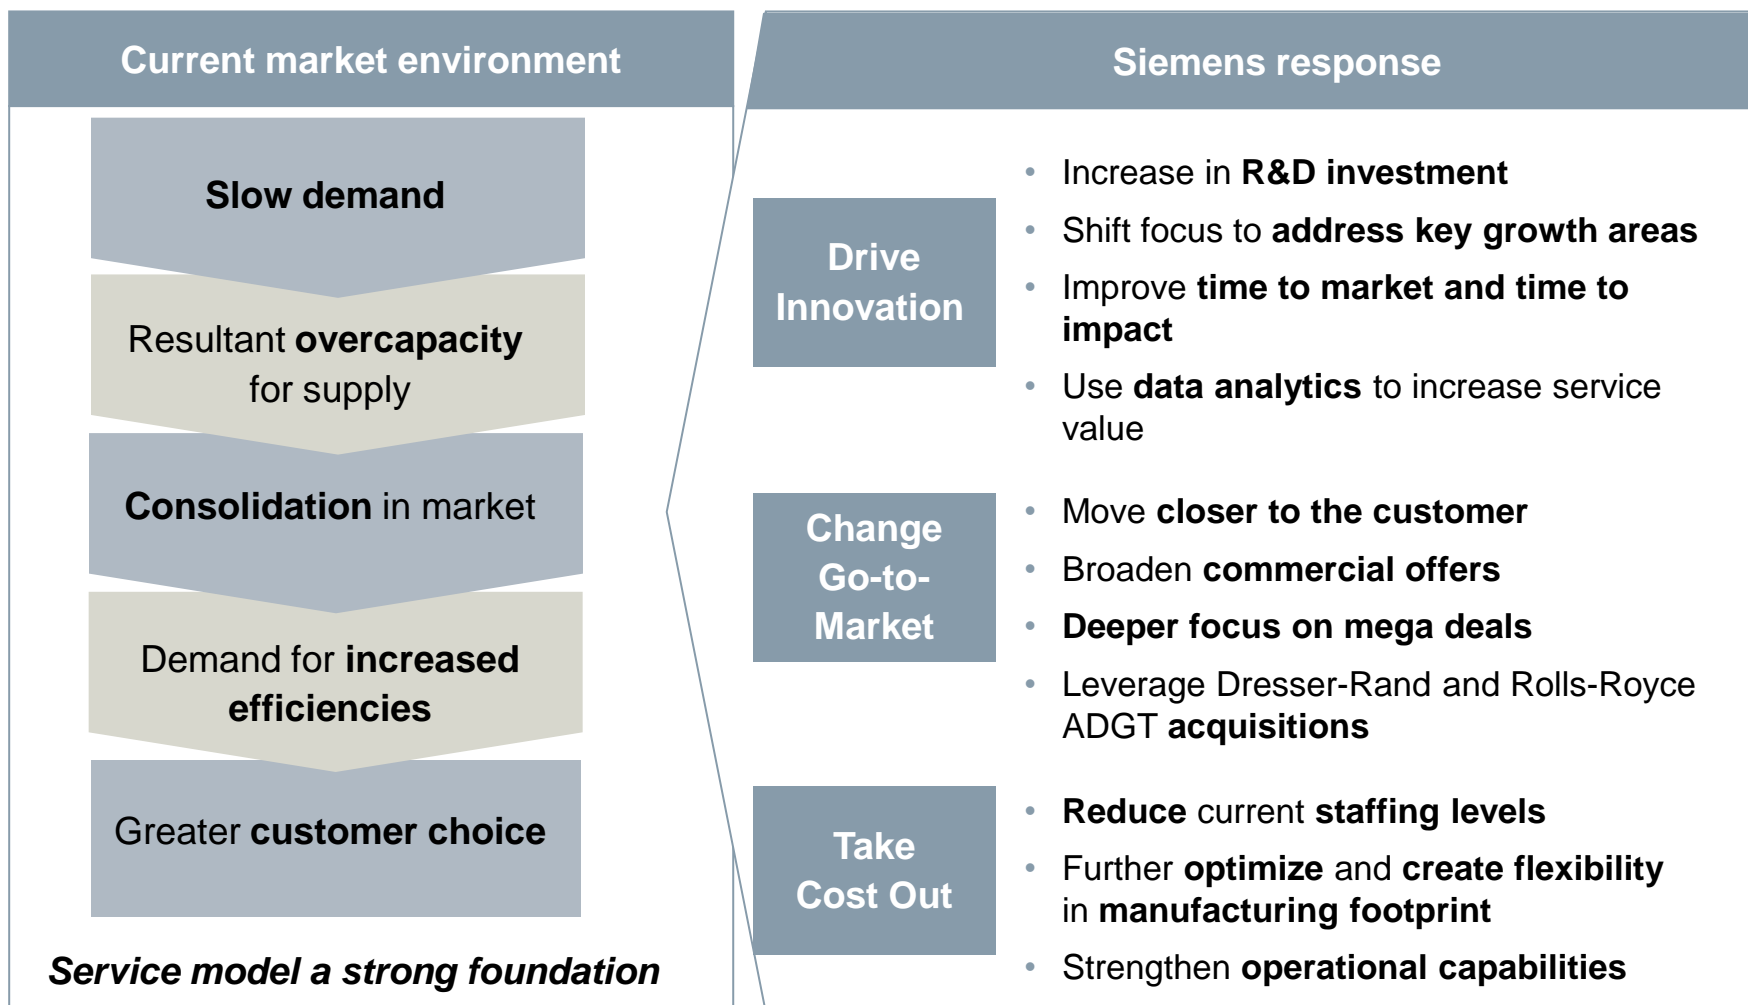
Current market environment

Slow demand

Resultant overcapacity for supply

Consolidation in market

Demand for increased efficiencies

Greater customer choice

Service model a strong foundation

Siemens response

Drive Innovation

- Increase in R&D investment
- Shift focus to address key growth areas
- Improve time to market and time to impact
- Use data analytics to increase service value

Change Go-to-Market

- Move closer to the customer
- Broaden commercial offers
- Deeper focus on mega deals
- Leverage Dresser-Rand and Rolls-Royce ADGT acquisitions

Take Cost Out

- Reduce current staffing levels
- Further optimize and create flexibility in manufacturing footprint
- Strengthen operational capabilities